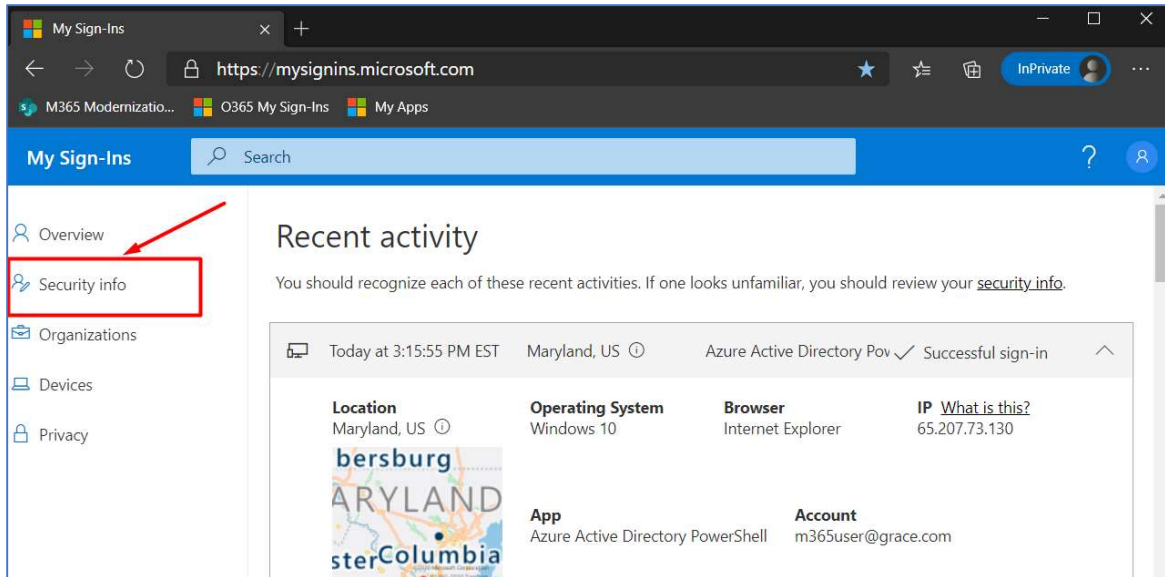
My Sign-Ins × +

https://mysignins.microsoft.com

InPrivate

M365 Modernizatio... O365 My Sign-Ins My Apps

My Sign-Ins Search

Overview

Security info

Organizations

Devices

Privacy

Recent activity

You should recognize each of these recent activities. If one looks unfamiliar, you should review your security info.

Today at 3:15:55 PM EST Maryland, US Azure Active Directory Pov Successful sign-in

Location
Maryland, US

Operating System
Windows 10

Browser
Internet Explorer

IP What is this?
65.207.73.130

bersburg
ARYLAND
sterColumbia

App
Azure Active Directory PowerShell

Account
m365user@grace.com